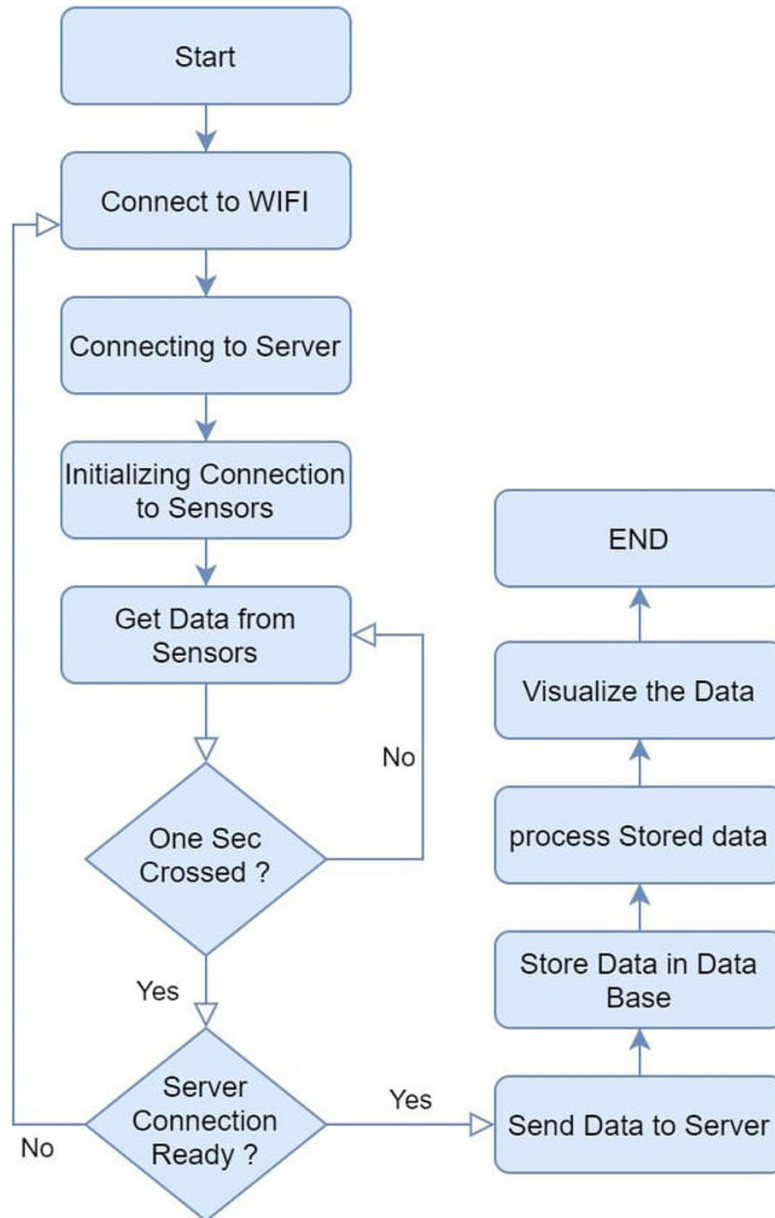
Start

Connect to WIFI

Connecting to Server

Initializing Connection to Sensors

Get Data from Sensors

No

One Sec Crossed ?

Yes

Server Connection Ready ?

No

Yes

Send Data to Server

Store Data in Data Base

process Stored data

Visualize the Data

END